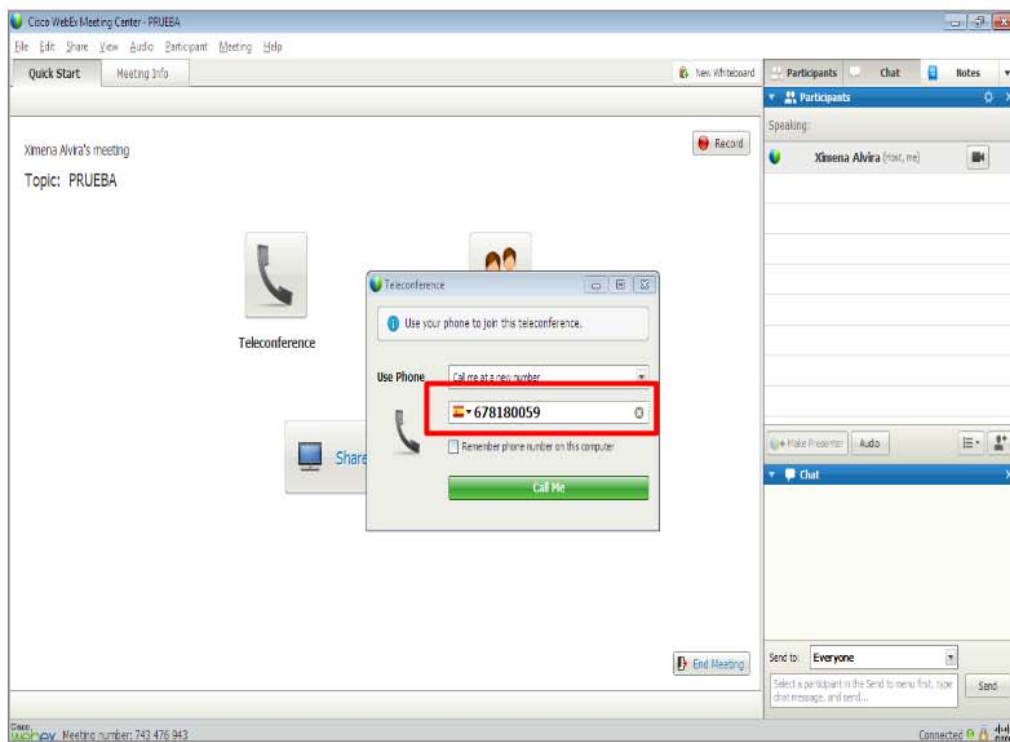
Cisco WebEx Meeting Center - PRUEBA

File Edit Share View Audio Participant Meeting Help

Quick Start Meeting Info

New Whiteboard

Participants Chat Notes

Participants

Speaking:

Ximena Alvira (Host, me)

Record

Ximena Alvira's meeting

Topic: PRUEBA

Teleconference

Teleconference

Use your phone to join this teleconference.

Use Phone Call me at a new number

678180059

Remember phone number on this computer

Call Me

Share

Make Presenter Audio

Chat

End Meeting

Send to: Everyone

Select a participant in the Send to menu first, type chat message, and send...

Send

Cisco webex Meeting number: 743 476 943

Connected